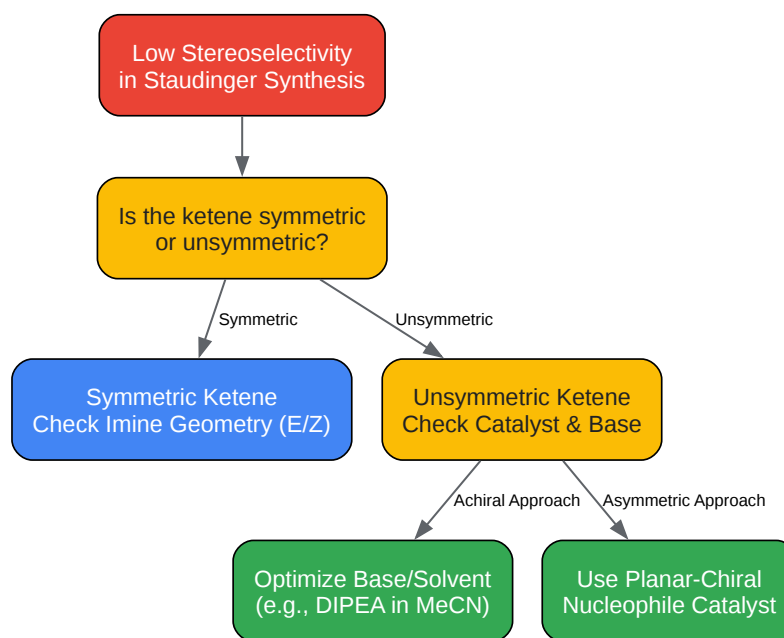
Low Stereoselectivity
in Staudinger Synthesis

Is the ketene symmetric
or unsymmetric?

Symmetric

Unsymmetric

Symmetric Ketene
Check Imine Geometry (E/Z)

Unsymmetric Ketene
Check Catalyst & Base

Achiral Approach

Asymmetric Approach

Optimize Base/Solvent
(e.g., DIPEA in MeCN)

Use Planar-Chiral
Nucleophile Catalyst